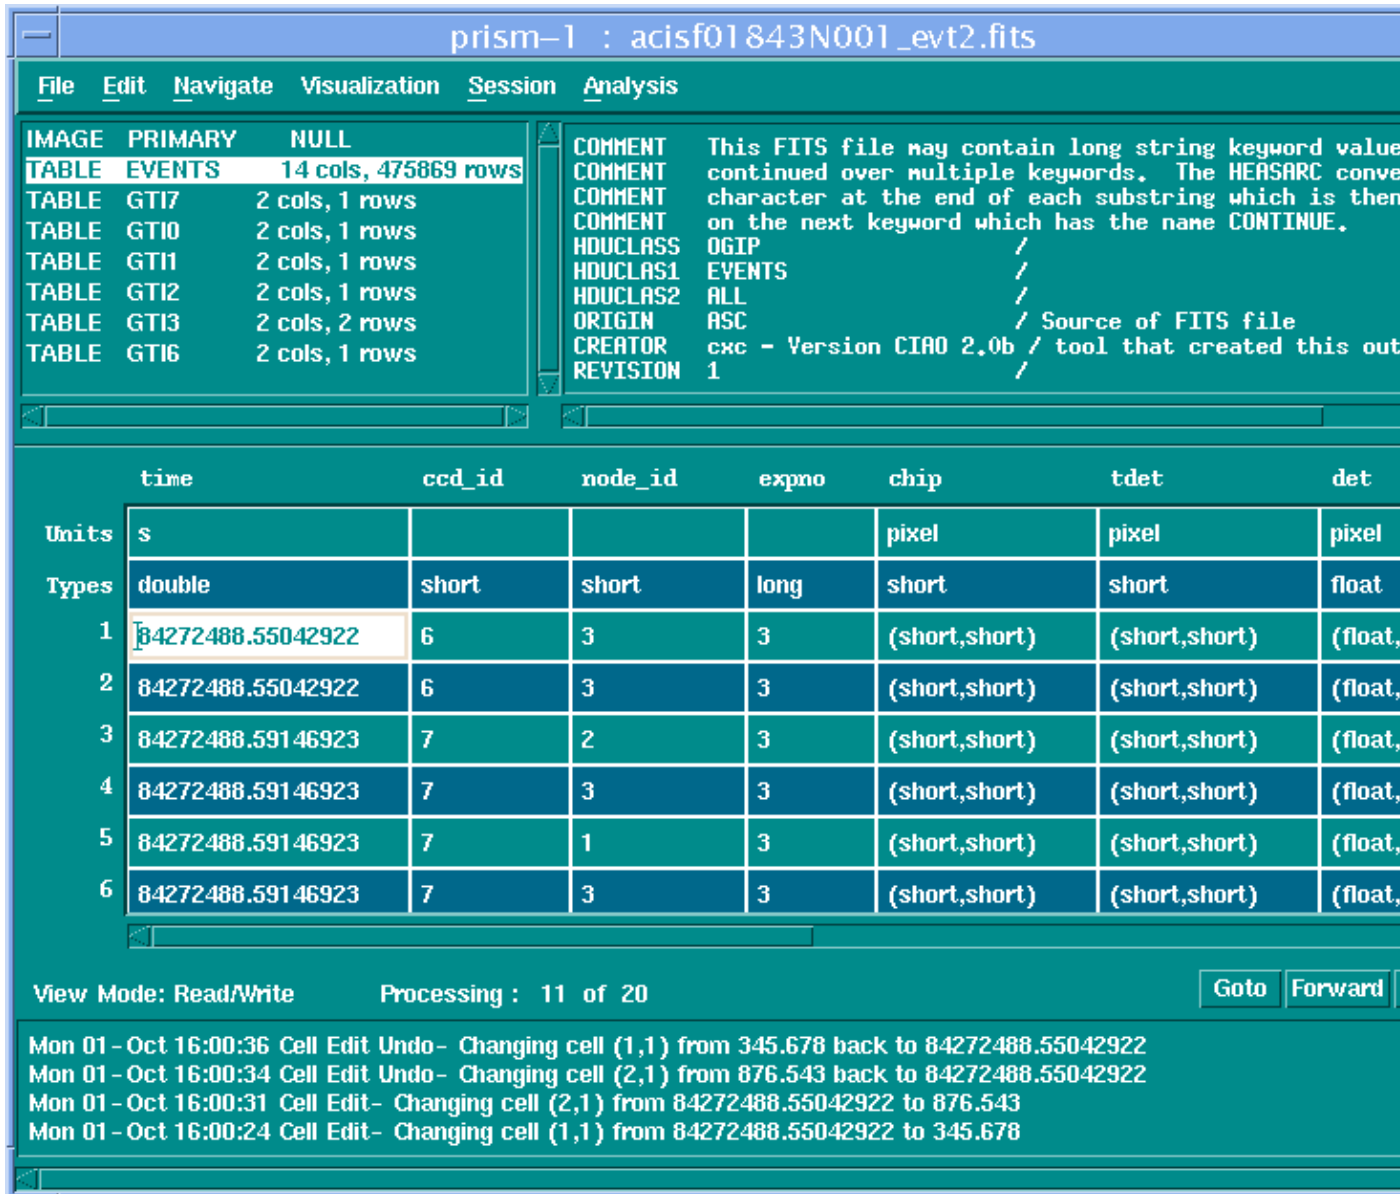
prism–1 : acisf01843N001_evt2.fits

File Edit Navigate Visualization Session Analysis

IMAGE PRIMARY NULL
TABLE EVENTS 14 cols, 475869 rows
TABLE GTI7 2 cols, 1 rows
TABLE GTI0 2 cols, 1 rows
TABLE GTI1 2 cols, 1 rows
TABLE GTI2 2 cols, 1 rows
TABLE GTI3 2 cols, 2 rows
TABLE GTI6 2 cols, 1 rows

COMMENT This FITS file may contain long string keyword value
COMMENT continued over multiple keywords. The HEASARC conve
COMMENT character at the end of each substring which is then
COMMENT on the next keyword which has the name CONTINUE.
HDUCLASS OGIP /
HDUCLAS1 EVENTS /
HDUCLAS2 ALL /
ORIGIN ASC / Source of FITS file
CREATOR cxc - Version CIAO 2.0b / tool that created this out
REVISION 1 /

| | time | ccd_id | node_id | expno | chip | tdet | det |
|---|---|---|---|---|---|---|---|
| Units | s | | | | pixel | pixel | pixel |
| Types | double | short | short | long | short | short | float |
| 1 | 84272488.55042922 | 6 | 3 | 3 | (short,short) | (short,short) | (float, |
| 2 | 84272488.55042922 | 6 | 3 | 3 | (short,short) | (short,short) | (float, |
| 3 | 84272488.59146923 | 7 | 2 | 3 | (short,short) | (short,short) | (float, |
| 4 | 84272488.59146923 | 7 | 3 | 3 | (short,short) | (short,short) | (float, |
| 5 | 84272488.59146923 | 7 | 1 | 3 | (short,short) | (short,short) | (float, |
| 6 | 84272488.59146923 | 7 | 3 | 3 | (short,short) | (short,short) | (float, |

View Mode: Read/Write Processing : 11 of 20 Goto Forward

Mon 01-Oct 16:00:36 Cell Edit Undo- Changing cell (1,1) from 345.678 back to 84272488.55042922
Mon 01-Oct 16:00:34 Cell Edit Undo- Changing cell (2,1) from 876.543 back to 84272488.55042922
Mon 01-Oct 16:00:31 Cell Edit- Changing cell (2,1) from 84272488.55042922 to 876.543
Mon 01-Oct 16:00:24 Cell Edit- Changing cell (1,1) from 84272488.55042922 to 345.678